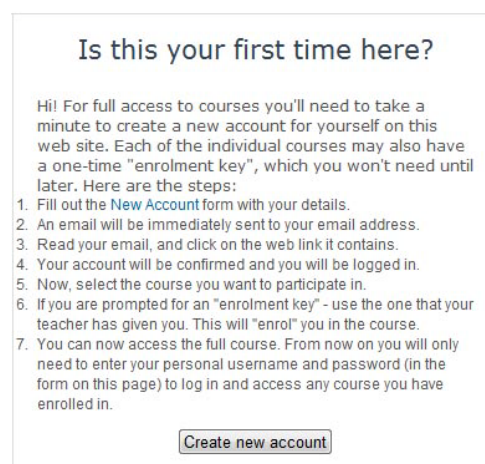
Is this your first time here?

Hi! For full access to courses you'll need to take a minute to create a new account for yourself on this web site. Each of the individual courses may also have a one-time "enrolment key", which you won't need until later. Here are the steps:

1. Fill out the New Account form with your details.
2. An email will be immediately sent to your email address.
3. Read your email, and click on the web link it contains.
4. Your account will be confirmed and you will be logged in.
5. Now, select the course you want to participate in.
6. If you are prompted for an "enrolment key" - use the one that your teacher has given you. This will "enrol" you in the course.
7. You can now access the full course. From now on you will only need to enter your personal username and password (in the form on this page) to log in and access any course you have enrolled in.

Create new account